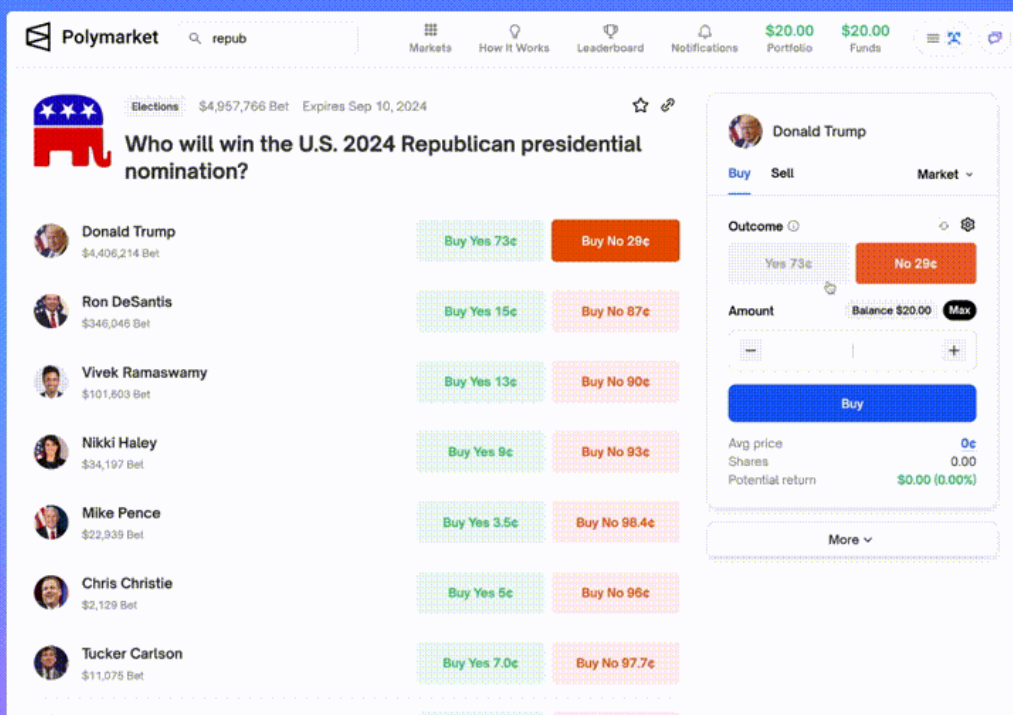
Polymarket

repub

Markets
How It Works
Leaderboard
Notifications
$20.00
Portfolio
$20.00
Funds

Elections
$4,957,766 Bet
Expires Sep 10, 2024

Who will win the U.S. 2024 Republican presidential nomination?

| | | |
|---|---|---|
| Donald Trump $4,406,214 Bet | Buy Yes 73¢ | Buy No 29¢ |
| Ron DeSantis $346,046 Bet | Buy Yes 15¢ | Buy No 87¢ |
| Vivek Ramaswamy $101,603 Bet | Buy Yes 13¢ | Buy No 90¢ |
| Nikki Haley $34,197 Bet | Buy Yes 9¢ | Buy No 93¢ |
| Mike Pence $22,939 Bet | Buy Yes 3.5¢ | Buy No 98.4¢ |
| Chris Christie $2,129 Bet | Buy Yes 5¢ | Buy No 96¢ |
| Tucker Carlson $11,075 Bet | Buy Yes 7.0¢ | Buy No 97.7¢ |

Donald Trump

Buy
Sell
Market

Outcome
Yes 73¢
No 29¢

Amount
Balance $20.00
Max

−
+

Buy

Avg price
0¢
Shares
0.00
Potential return
$0.00 (0.00%)

More